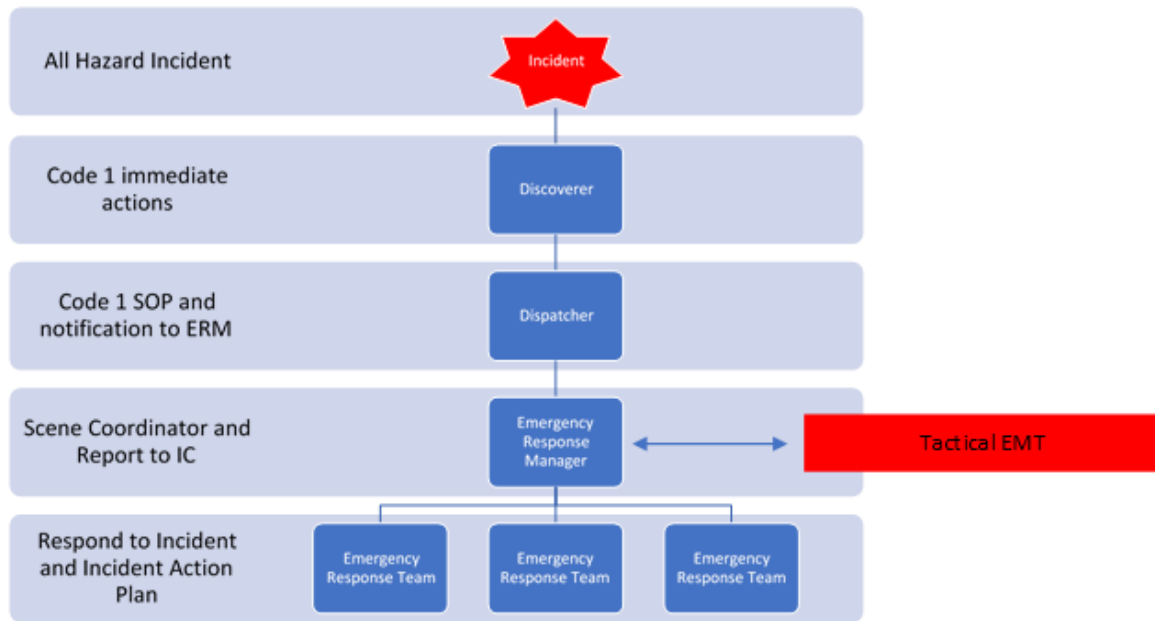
All Hazard Incident

Incident

Code 1 immediate actions

Discoverer

Code 1 SOP and notification to ERM

Dispatcher

Scene Coordinator and Report to IC

Emergency Response Manager

Tactical EMT

Respond to Incident and Incident Action Plan

Emergency Response Team

Emergency Response Team

Emergency Response Team